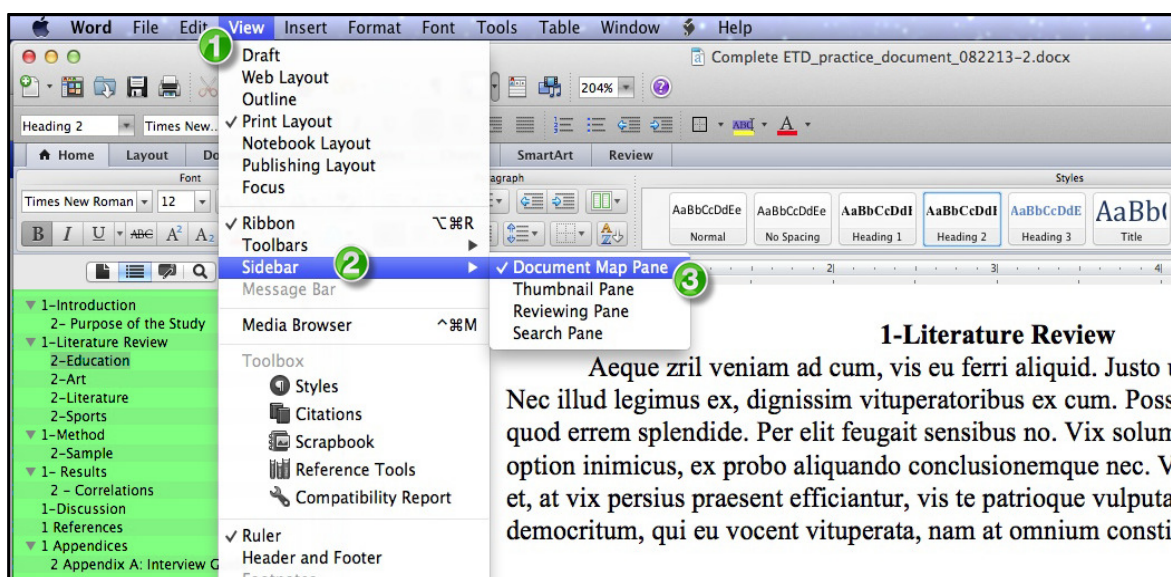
Word File Edit View Insert Format Font Tools Table Window Help

1

Draft
Web Layout
Outline
✓ Print Layout
Notebook Layout
Publishing Layout
Focus

✓ Ribbon ⌥⌘R
Toolbars
Sidebar
Message Bar

2

Media Browser ^⌘M

Toolbox
Styles
Citations
Scrapbook
Reference Tools
Compatibility Report

✓ Ruler
Header and Footer

✓ Document Map Pane
Thumbnail Pane
Reviewing Pane
Search Pane

3

Complete ETD_practice_document_082213-2.docx

204%

Heading 2 Times New...

Home Layout Do

SmartArt Review

Font

Times New Roman 12

B I U ABC A² A₂

agraph

Styles

| AaBbCcDdEe | AaBbCcDdEe | AaBbCcDdI | AaBbCcDdI | AaBbCcDdE | AaBb( |
|---|---|---|---|---|---|
| Normal | No Spacing | Heading 1 | Heading 2 | Heading 3 | Title |

1-Introduction
2- Purpose of the Study
1-Literature Review
2-Education
2-Art
2-Literature
2-Sports
1-Method
2-Sample
1- Results
2 - Correlations
1-Discussion
1 References
1 Appendices
2 Appendix A: Interview G

1-Literature Review

Aeque zril veniam ad cum, vis eu ferri aliquid. Justo u Nec illud legimus ex, dignissim vituperatoribus ex cum. Poss quod errem splendide. Per elit feugait sensibus no. Vix solum option inimicus, ex probo aliquando conclusionemque nec. V et, at vix persius praesent efficiantur, vis te patrioque vulputa democritum, qui eu vocent vituperata, nam at omnium consti